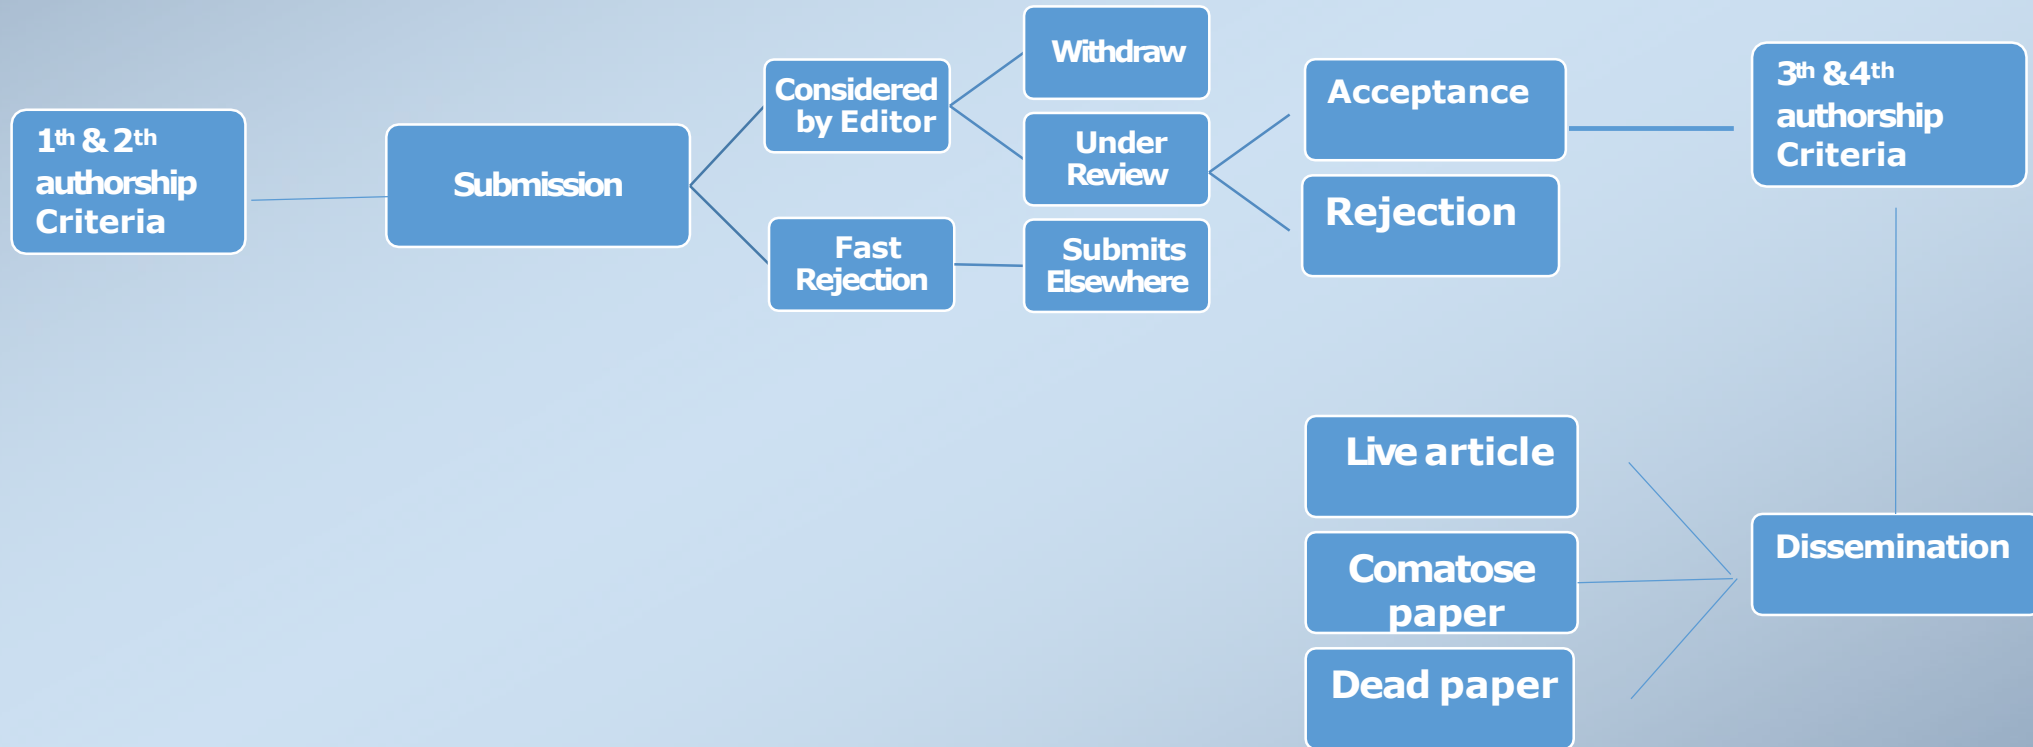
$1^{th}$ & $2^{th}$ authorship Criteria

Submission

Considered by Editor

Fast Rejection

Withdraw

Under Review

Submits Elsewhere

Acceptance

Rejection

$3^{th}$ & $4^{th}$ authorship Criteria

Live article

Comatose paper

Dead paper

Dissemination